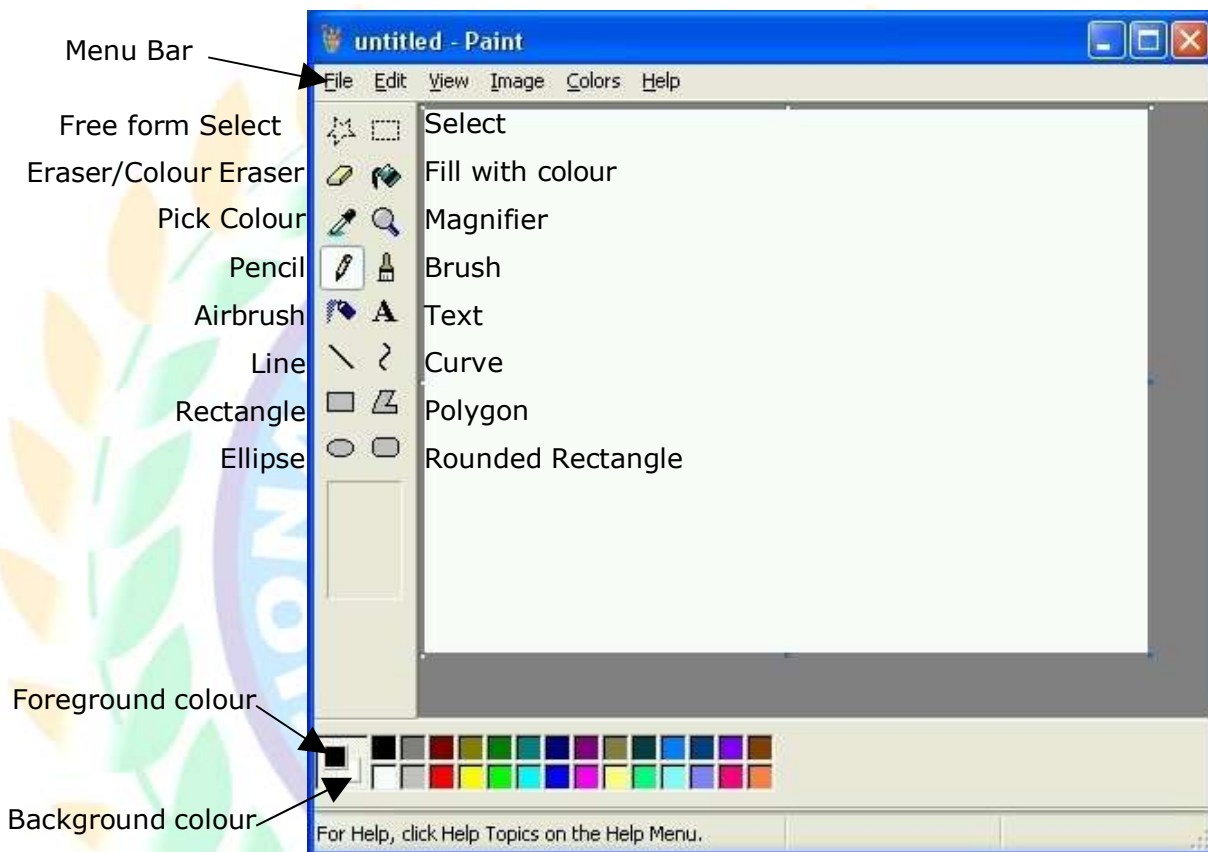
Menu Bar
untitled - Paint
File Edit View Image Colors Help
Free form Select
Select
Eraser/Colour Eraser
Fill with colour
Pick Colour
Magnifier
Pencil
Brush
Airbrush
Text
Line
Curve
Rectangle
Polygon
Ellipse
Rounded Rectangle
Foreground colour
Background colour
For Help, click Help Topics on the Help Menu.